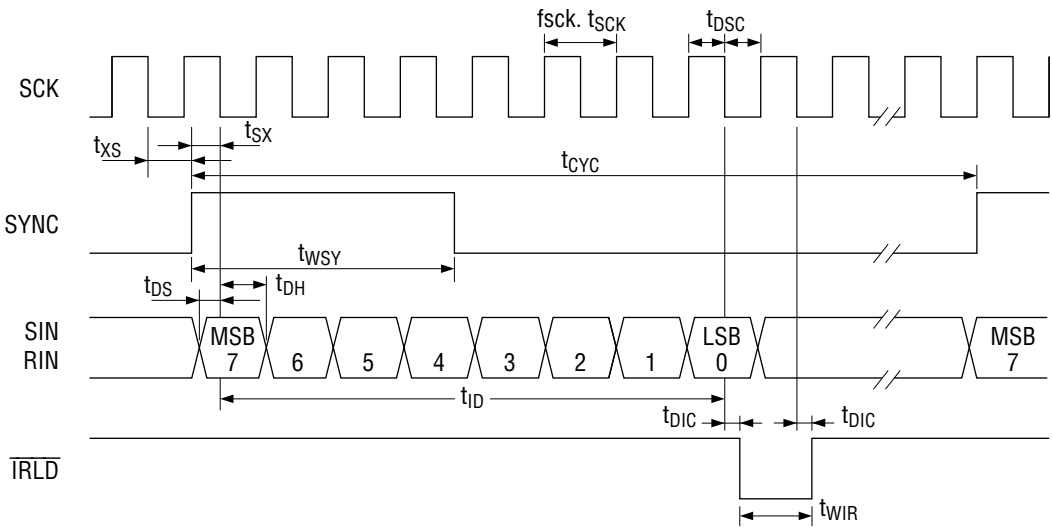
fsck. $t_{SCK}$

$t_{DSC}$

SCK

$t_{XS}$

$t_{SX}$

$t_{CYC}$

SYNC

$t_{WSY}$

$t_{DS}$

$t_{DH}$

SIN
RIN

MSB
7

6

5

4

3

2

1

LSB
0

MSB
7

$t_{ID}$

$t_{DIC}$

$t_{DIC}$

$\overline{IRLD}$

$t_{WIR}$